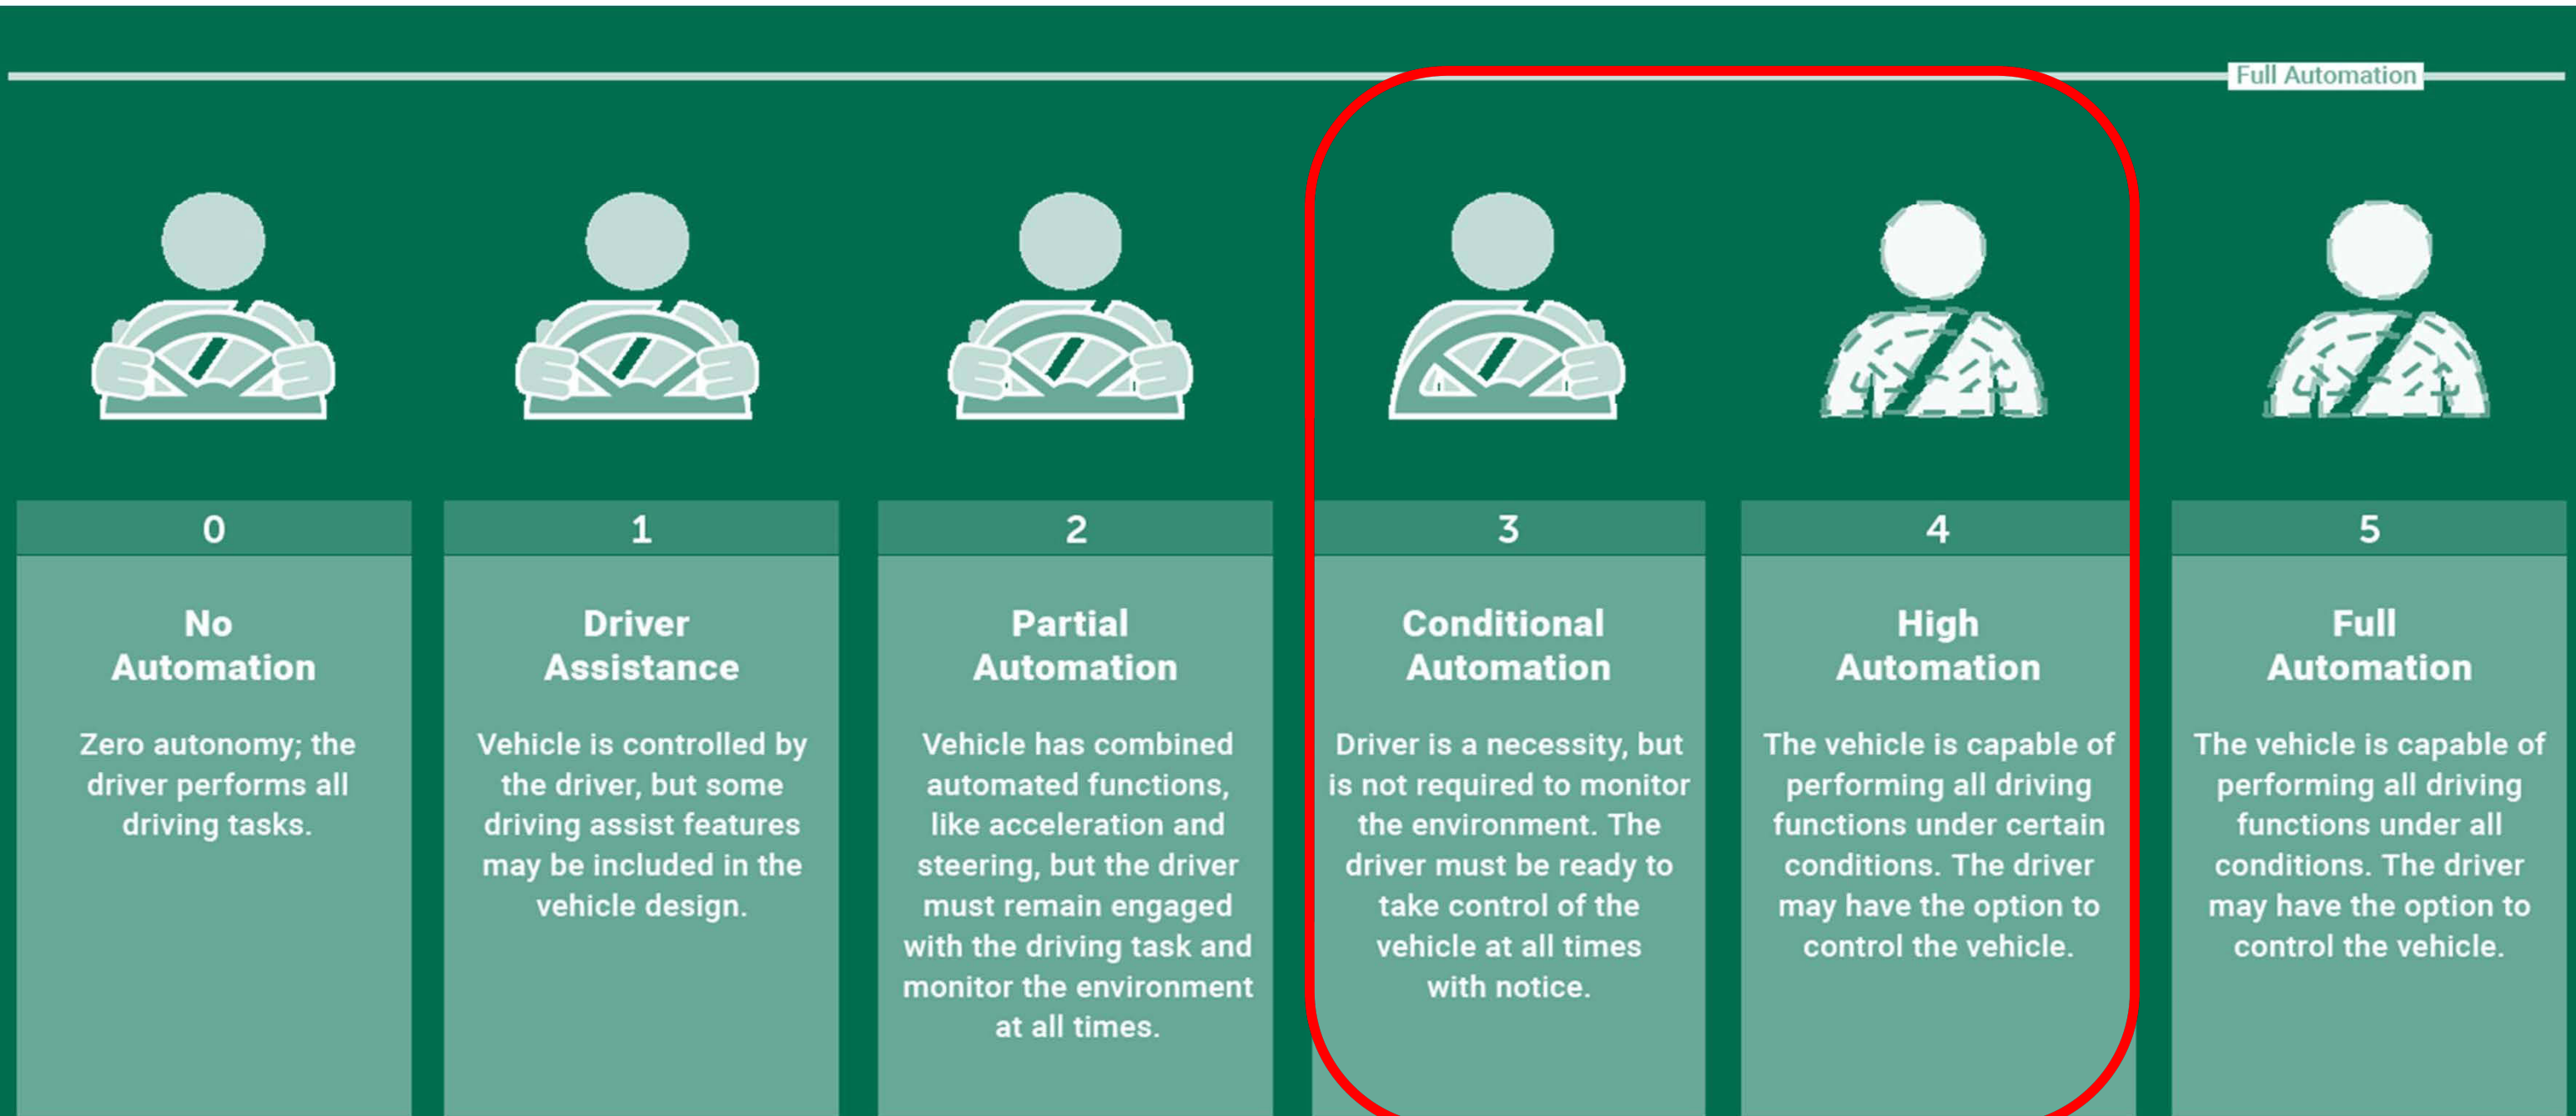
Full Automation

0

No Automation

Zero autonomy; the driver performs all driving tasks.

1

Driver Assistance

Vehicle is controlled by the driver, but some driving assist features may be included in the vehicle design.

2

Partial Automation

Vehicle has combined automated functions, like acceleration and steering, but the driver must remain engaged with the driving task and monitor the environment at all times.

3

Conditional Automation

Driver is a necessity, but is not required to monitor the environment. The driver must be ready to take control of the vehicle at all times with notice.

4

High Automation

The vehicle is capable of performing all driving functions under certain conditions. The driver may have the option to control the vehicle.

5

Full Automation

The vehicle is capable of performing all driving functions under all conditions. The driver may have the option to control the vehicle.